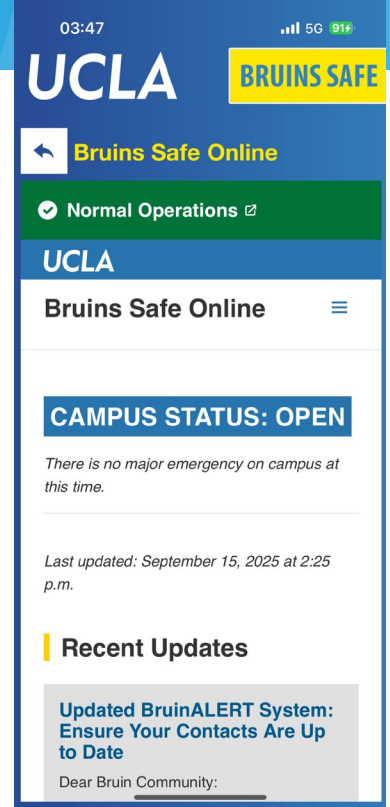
03:47
5G 91+

UCLA
BRUINS SAFE

Bruins Safe Online

Normal Operations

UCLA

Bruins Safe Online

CAMPUS STATUS: OPEN

There is no major emergency on campus at this time.

Last updated: September 15, 2025 at 2:25 p.m.

Recent Updates

Updated BruinALERT System: Ensure Your Contacts Are Up to Date

Dear Bruin Community: